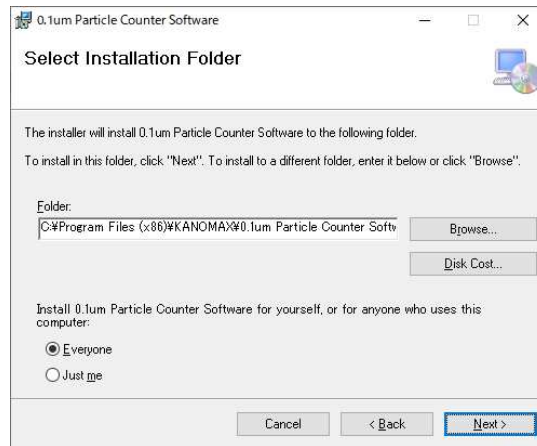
0.1um Particle Counter Software

Select Installation Folder

The installer will install 0.1um Particle Counter Software to the following folder.

To install in this folder, click "Next". To install to a different folder, enter it below or click "Browse".

Folder:

C:¥Program Files (x86)¥KANOMAX¥0.1um Particle Counter Softv

Browse...

Disk Cost...

Install 0.1um Particle Counter Software for yourself, or for anyone who uses this computer:

Everyone

Just me

Cancel

< Back

Next >